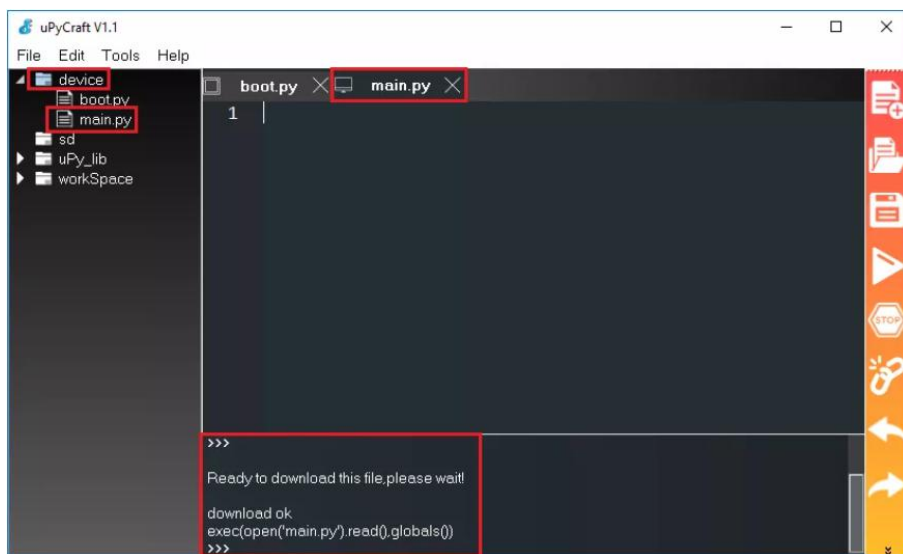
uPyCraft V1.1

File Edit Tools Help

device
boot.py
main.py
sd
uPy_lib
workSpace

boot.py
main.py

1

>>>

Ready to download this file,please wait!

download ok
exec(open('main.py').read(),globals())
>>>

STOP